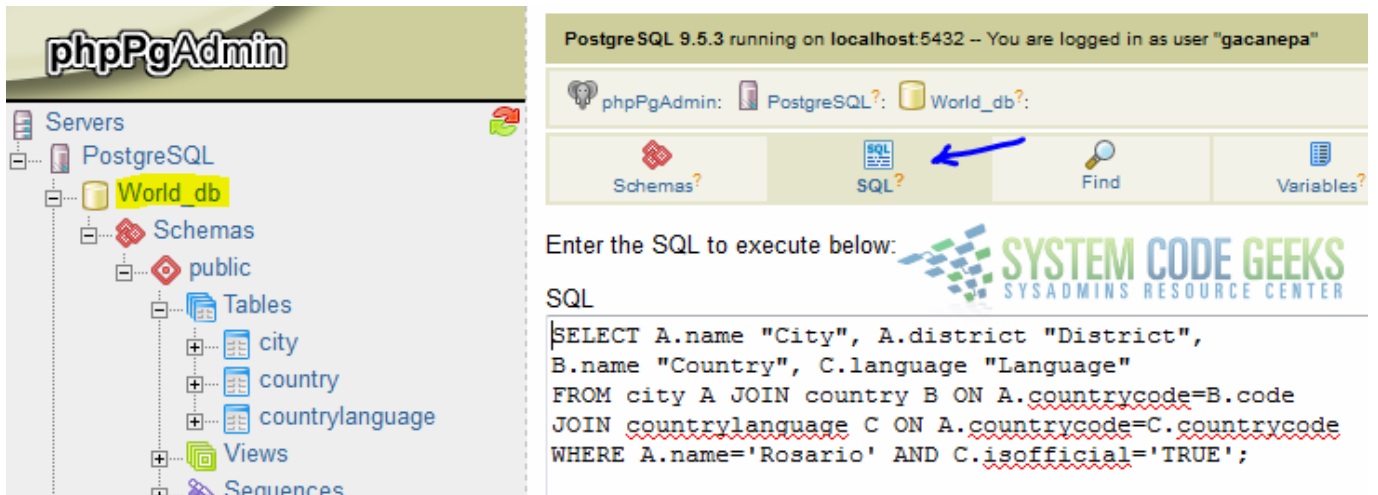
phpPgAdmin

Servers
PostgreSQL
World_db
Schemas
public
Tables
city
country
countrylanguage
Views
Sequences

PostgreSQL 9.5.3 running on localhost:5432 -- You are logged in as user "gacanepa"

phpPgAdmin: PostgreSQL?: World_db?:

Schemas? SQL? Find Variables?

Enter the SQL to execute below:

SYSTEM CODE GEEKS
SYSADMINS RESOURCE CENTER

SQL

SELECT A.name "City", A.district "District",
B.name "Country", C.language "Language"
FROM city A JOIN country B ON A.countrycode=B.code
JOIN countrylanguage C ON A.countrycode=C.countrycode
WHERE A.name='Rosario' AND C.isofficial='TRUE';